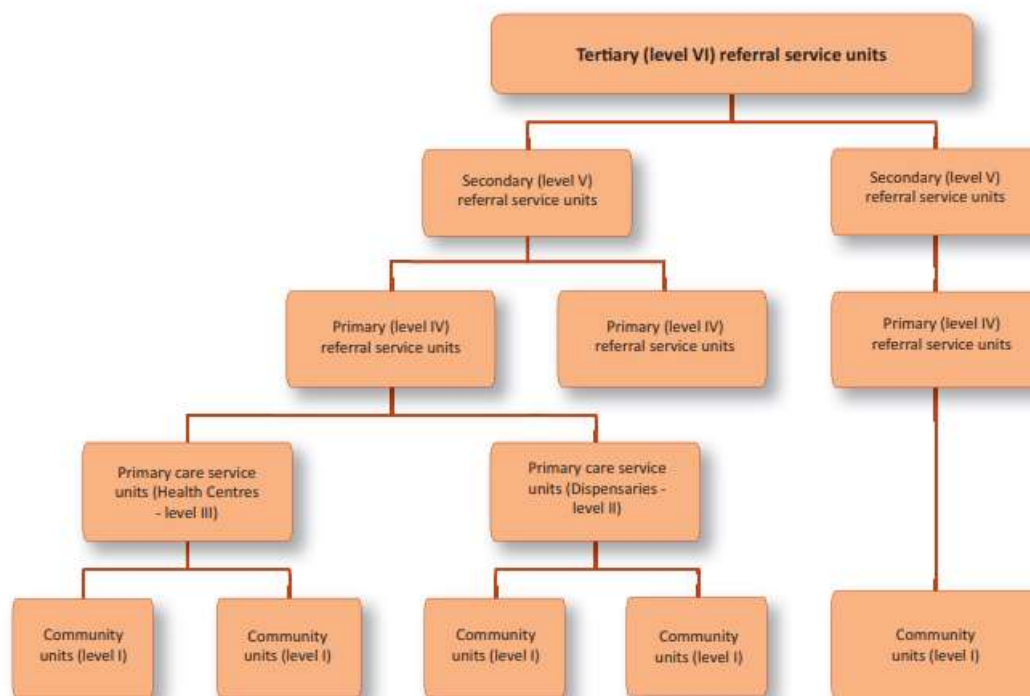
Tertiary (level VI) referral service units

Secondary (level V) referral service units

Secondary (level V) referral service units

Primary (level IV) referral service units

Primary (level IV) referral service units

Primary (level IV) referral service units

Primary care service units (Health Centres - level III)

Primary care service units (Dispensaries - level II)

Community units (level I)

Community units (level I)

Community units (level I)

Community units (level I)

Community units (level I)